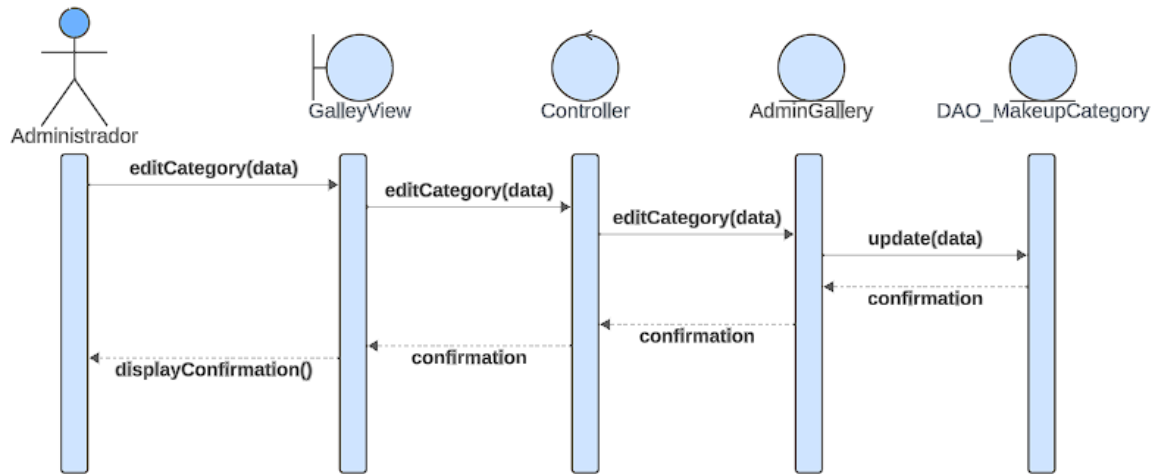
Administrador

GalleyView

Controller

AdminGallery

DAO_MakeupCategory

editCategory(data)

editCategory(data)

editCategory(data)

update(data)

confirmation

confirmation

confirmation

displayConfirmation()